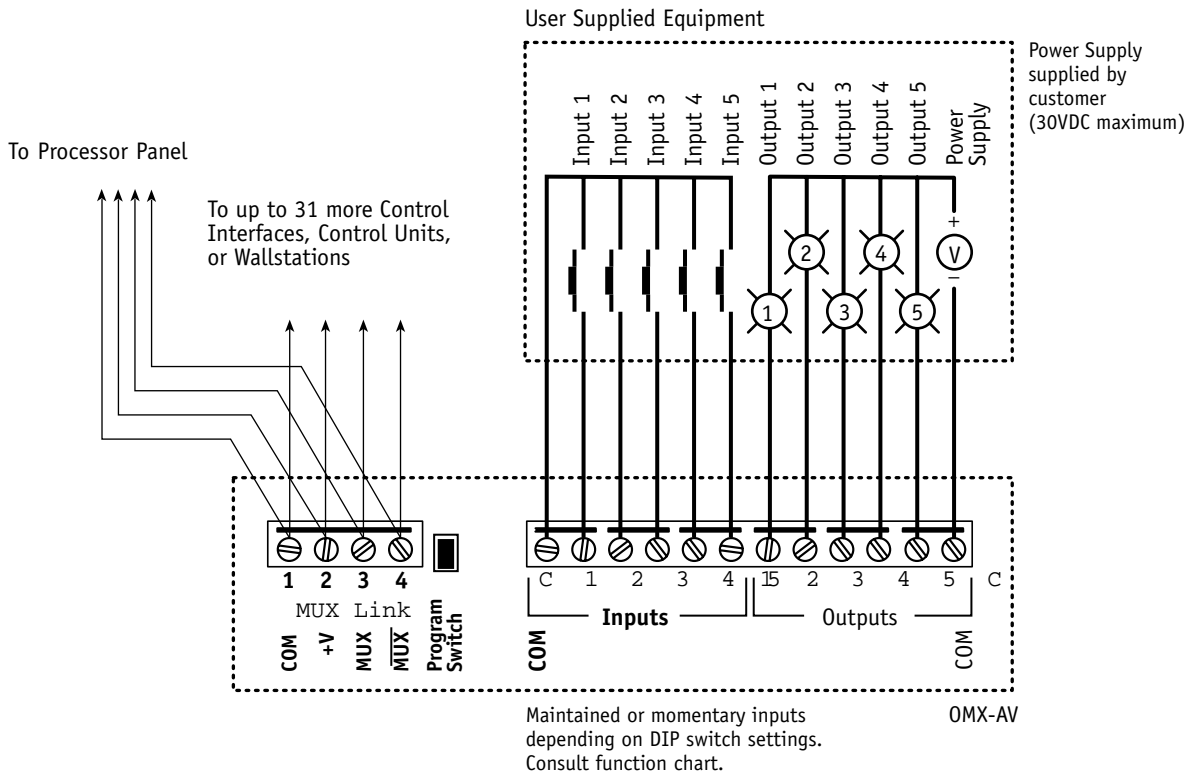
User Supplied Equipment

Power Supply supplied by customer (30VDC maximum)

To Processor Panel

Input 1
Input 2
Input 3
Input 4
Input 5
Output 1
Output 2
Output 3
Output 4
Output 5
Power Supply

To up to 31 more Control Interfaces, Control Units, or Wallstations

+
V
–
2
4
1
3
5

1 2 3 4
MUX Link
COM
+V
MUX
$\overline{MUX}$
Program Switch

C 1 2 3 4 1 5 2 3 4 5 C
Inputs
Outputs
COM
COM

Maintained or momentary inputs depending on DIP switch settings. Consult function chart.

OMX-AV